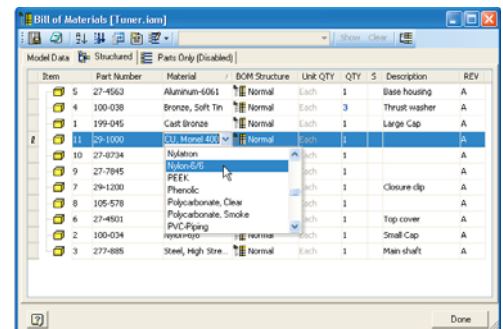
Bill of Materials [Tuner.iam]

Show Clear

Model Data | Structured | Parts Only (Disabled)

| Item | Part Number | Material | BOM Structure | Unit QTY | QTY | S | Description | REV |
|---|---|---|---|---|---|---|---|---|
| 5 | 27-4563 | Aluminum-6061 | Normal | Each | 1 | | Base housing | A |
| 4 | 100-038 | Bronze, Soft Tin | Normal | Each | 3 | | Thrust washer | A |
| 1 | 199-045 | Cast Bronze | Normal | Each | 1 | | Large Cap | A |
| 11 | 29-1000 | CU, Monel 400 | Normal | Each | 1 | | | A |
| 10 | 27-8734 | Nylatron | | Each | 1 | | | A |
| 9 | 27-7845 | Nylon-6/6 | | Each | 1 | | | A |
| 7 | 29-1200 | PEEK | | Each | 1 | | Closure clip | A |
| 8 | 105-578 | Phenolic | | Each | 1 | | | A |
| 6 | 27-4501 | Polycarbonate, Clear | | Each | 1 | | Top cover | A |
| 2 | 100-034 | Polycarbonate, Smoke | Normal | Each | 1 | | Small Cap | A |
| 3 | 277-885 | Steel, High Stre... | Normal | Each | 1 | | Main shaft | A |

PVC-Piping

Done